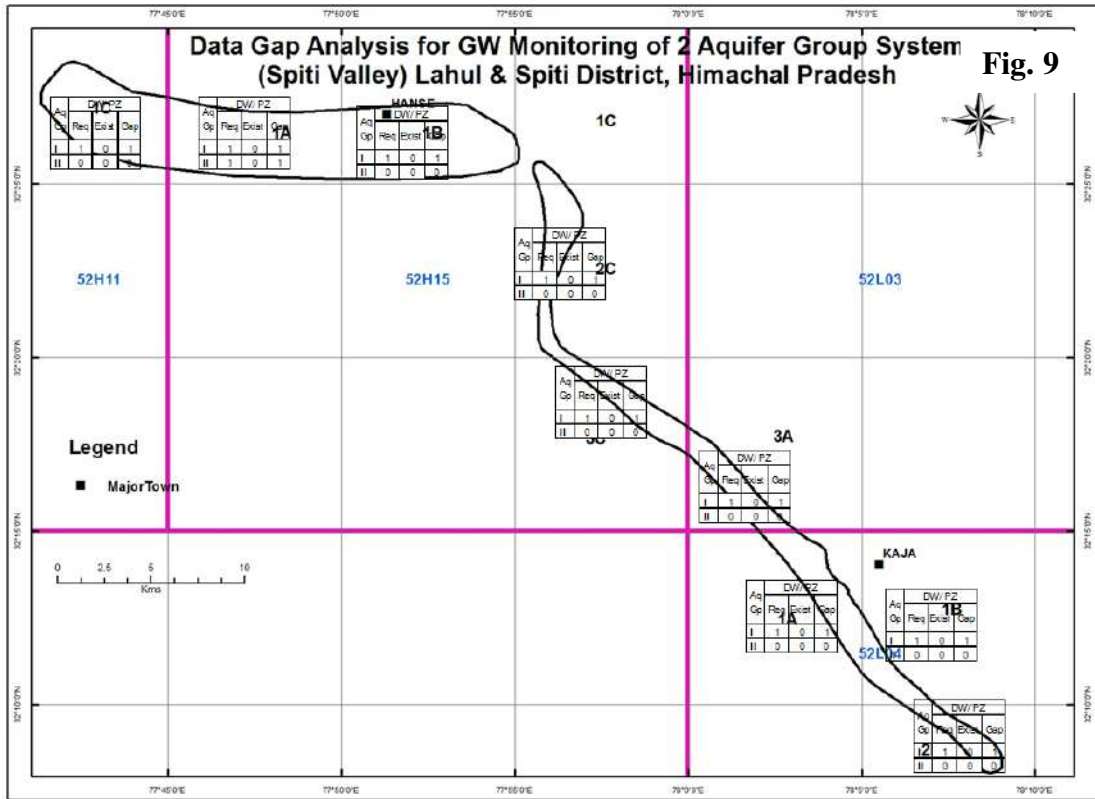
77°45'0"E 77°50'0"E 77°55'0"E 78°0'0"E 78°5'0"E 78°10'0"E

Data Gap Analysis for GW Monitoring of 2 Aquifer Group System (Spiti Valley) Lahul & Spiti District, Himachal Pradesh

Fig. 9

W E S

1C

| Aq Gp | DW/ PZ Req | Exist | Gap |
|---|---|---|---|
| I | 1 | 0 | 1 |
| II | 0 | 0 | 0 |

1A

| Aq Gp | DW/ PZ Req | Exist | Gap |
|---|---|---|---|
| I | 1 | 0 | 1 |
| II | 1 | 0 | 1 |

HANSE

1B

| Aq Gp | DW/ PZ Req | Exist | Gap |
|---|---|---|---|
| I | 1 | 0 | 1 |
| II | 0 | 0 | 0 |

1C

32°25'0"N

2C

| Aq Gp | DW/ PZ Req | Exist | Gap |
|---|---|---|---|
| I | 1 | 0 | 1 |
| II | 0 | 0 | 0 |

52H11

52H15

52L03

32°20'0"N

3C

| Aq Gp | DW/ PZ Req | Exist | Gap |
|---|---|---|---|
| I | 1 | 0 | 1 |
| II | 0 | 0 | 0 |

Legend

■ MajorTown

3A

| Aq Gp | DW/ PZ Req | Exist | Gap |
|---|---|---|---|
| I | 1 | 0 | 1 |
| II | 0 | 0 | 0 |

32°15'0"N

KAJA

0 2.5 5 10
Kms

1A

| Aq Gp | DW/ PZ Req | Exist | Gap |
|---|---|---|---|
| I | 1 | 0 | 1 |
| II | 0 | 0 | 0 |

1B

| Aq Gp | DW/ PZ Req | Exist | Gap |
|---|---|---|---|
| I | 1 | 0 | 1 |
| II | 0 | 0 | 0 |

52L04

32°10'0"N

2

| Aq Gp | DW/ PZ Req | Exist | Gap |
|---|---|---|---|
| I | 1 | 0 | 1 |
| II | 0 | 0 | 0 |

77°45'0"E 77°50'0"E 77°55'0"E 78°0'0"E 78°5'0"E 78°10'0"E